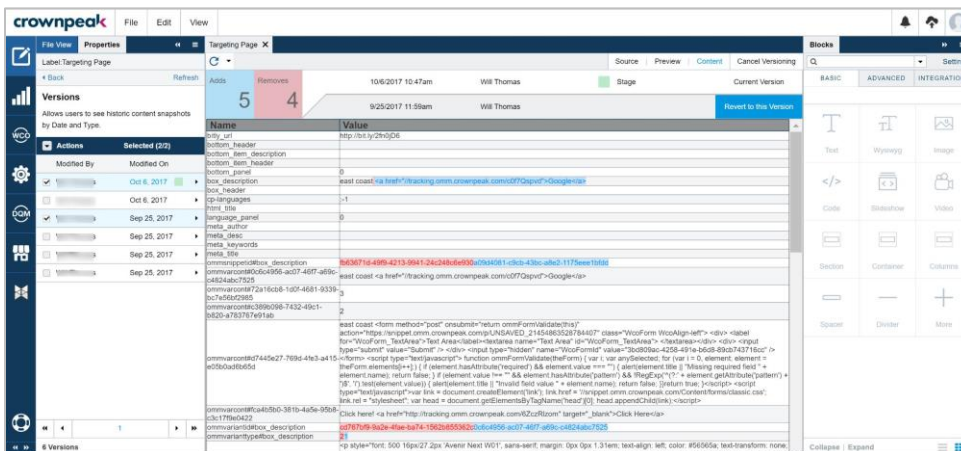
crownpeak File Edit View

File View Properties

Label:Targeting Page

« Back Refresh

Versions

Allows users to see historic content snapshots by Date and Type.

Actions Selected (2/2)

Modified By Modified On

Oct 6, 2017

Oct 6, 2017

Sep 25, 2017

Sep 25, 2017

Sep 25, 2017

Sep 25, 2017

1

6 Versions

Targeting Page

Source | Preview | Content | Cancel Versioning

Adds 5

Removes 4

10/6/2017 10:47am Will Thomas Stage Current Version

9/25/2017 11:59am Will Thomas Revert to this Version

| Name | Value |
|---|---|
| bitly_url | http://bit.ly/2fn0jD6 |
| bottom_header | |
| bottom_item_description | |
| bottom_item_header | |
| bottom_panel | 0 |
| box_description | east coast <a href="//tracking.omm.crownpeak.com/c0f7Qspvd">Google</a> |
| box_header | |
| cp-languages | -1 |
| html_title | |
| language_panel | 0 |
| meta_author | |
| meta_desc | |
| meta_keywords | |
| meta_title | |
| ommsnippetid#box_description | fb63671d-49f9-4213-9941-24c248c6e930a09d4081-c9cb-43bc-a8e2-1175eee1bfdd |
| ommvarcont#0c6c4956-ac07-46f7-a69c-c4824abc7525 | east coast <a href="//tracking.omm.crownpeak.com/c0f7Qspvd">Google</a> |
| ommvarcont#72a16cb8-1d0f-4681-9339-bc7e56bf2985 | 3 |
| ommvarcont#c369b098-7432-49c1-b820-a783787e91ab | 2 |
| ommvarcont#d7445e27-769d-4fe3-a415-e05b0ad8b65d | east coast <form method="post" onsubmit="return ommFormValidate(this)" action="https://snippet.omm.crownpeak.com/p/UNSAVED_21454863528784407" class="WcoForm WcoAlign-left"> <div> <label for="WcoForm_TextArea">Text Area</label><textarea name="Text Area" id="WcoForm_TextArea"> </textarea></div> <div> <input type="submit" value="Submit" /> <div> <input type="hidden" name="WcoFormId" value="3bd809ac-4258-491e-b6d8-89cb743716cc" /></form> <script type="text/javascript"> function ommFormValidate(theForm) { var i; var anySelected; for (var i = 0; element; element = theForm.elements[i++];) { if (element.hasAttribute('required') && element.value === "") { alert(element.title \|\| "Missing required field " + element.name); return false; } if (element.value !== "" && element.hasAttribute('pattern') && !RegExp("^(?:" + element.getAttribute('pattern') + ")$", "i").test(element.value)) { alert(element.title \|\| "Invalid field value " + element.name); return false; }}return true; }</script> <script type="text/javascript">var link = document.createElement('link'); link.href = '//snippet.omm.crownpeak.com/Content/forms/classic.css'; link.rel = "stylesheet"; var head = document.getElementsByTagName('head')[0]; head.appendChild(link);</script> |
| ommvarcont#fca4b5b0-381b-4a5e-95bb-c3c17f9e0422 | Click here! <a href="http://tracking.omm.crownpeak.com/6ZczRlzom" target="_blank">Click Here</a> |
| ommvariantid#box_description | cd767bf9-9a2e-4fae-ba74-1562b855362c0c6c4956-ac07-46f7-a69c-c4824abc7525 |
| ommvarianttype#box_description | 21 |
| | <p style="font: 500 16px/27.2px 'Avenir Next W01', sans-serif; margin: 0px 0px 1.31em; text-align: left; color: #56565a; text-transform: none; |

Blocks

BASIC ADVANCED INTEGRATION

Text Wysiwyg Image

Code Slideshow Video

Section Container Columns

Spacer Divider More

Collapse | Expand